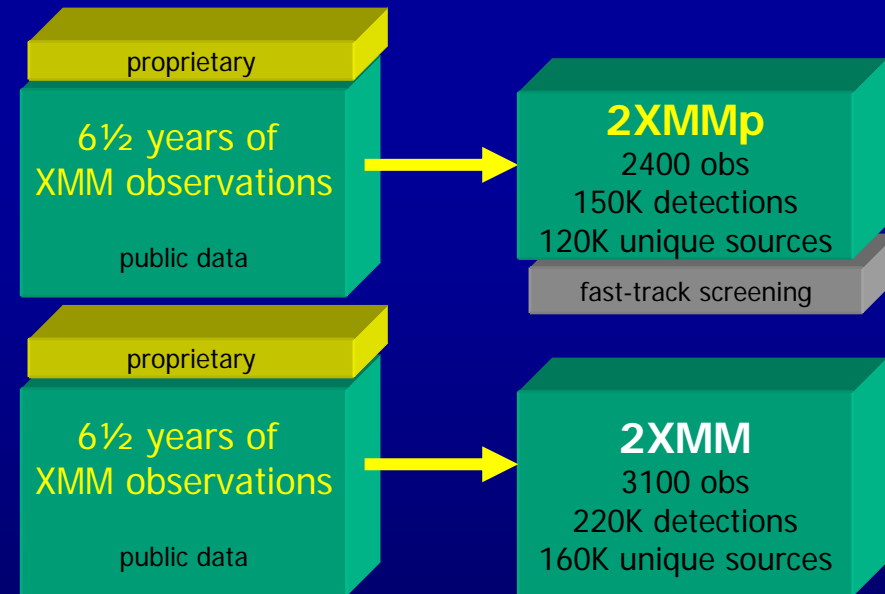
proprietary

6½ years of XMM observations

public data

2XMMp
2400 obs
150K detections
120K unique sources

fast-track screening

proprietary

6½ years of XMM observations

public data

2XMM
3100 obs
220K detections
160K unique sources